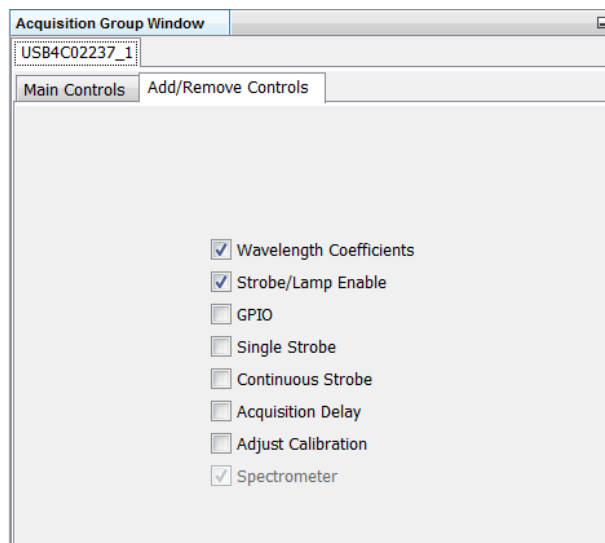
Acquisition Group Window

USB4C02237_1

Main Controls | Add/Remove Controls

☑ Wavelength Coefficients
☑ Strobe/Lamp Enable
☐ GPIO
☐ Single Strobe
☐ Continuous Strobe
☐ Acquisition Delay
☐ Adjust Calibration
☑ Spectrometer